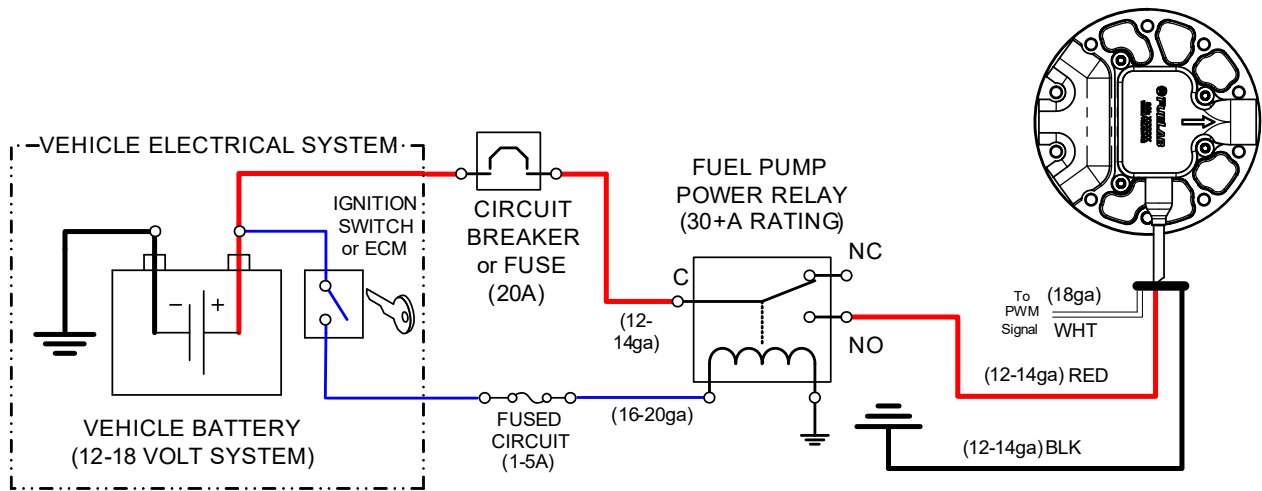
VEHICLE ELECTRICAL SYSTEM

IGNITION SWITCH or ECM

CIRCUIT BREAKER or FUSE (20A)

FUEL PUMP POWER RELAY (30+A RATING)

NC

C

NO

(12-14ga)

− +

VEHICLE BATTERY (12-18 VOLT SYSTEM)

FUSED CIRCUIT (1-5A)

(16-20ga)

To PWM Signal

(18ga)

WHT

(12-14ga) RED

(12-14ga) BLK